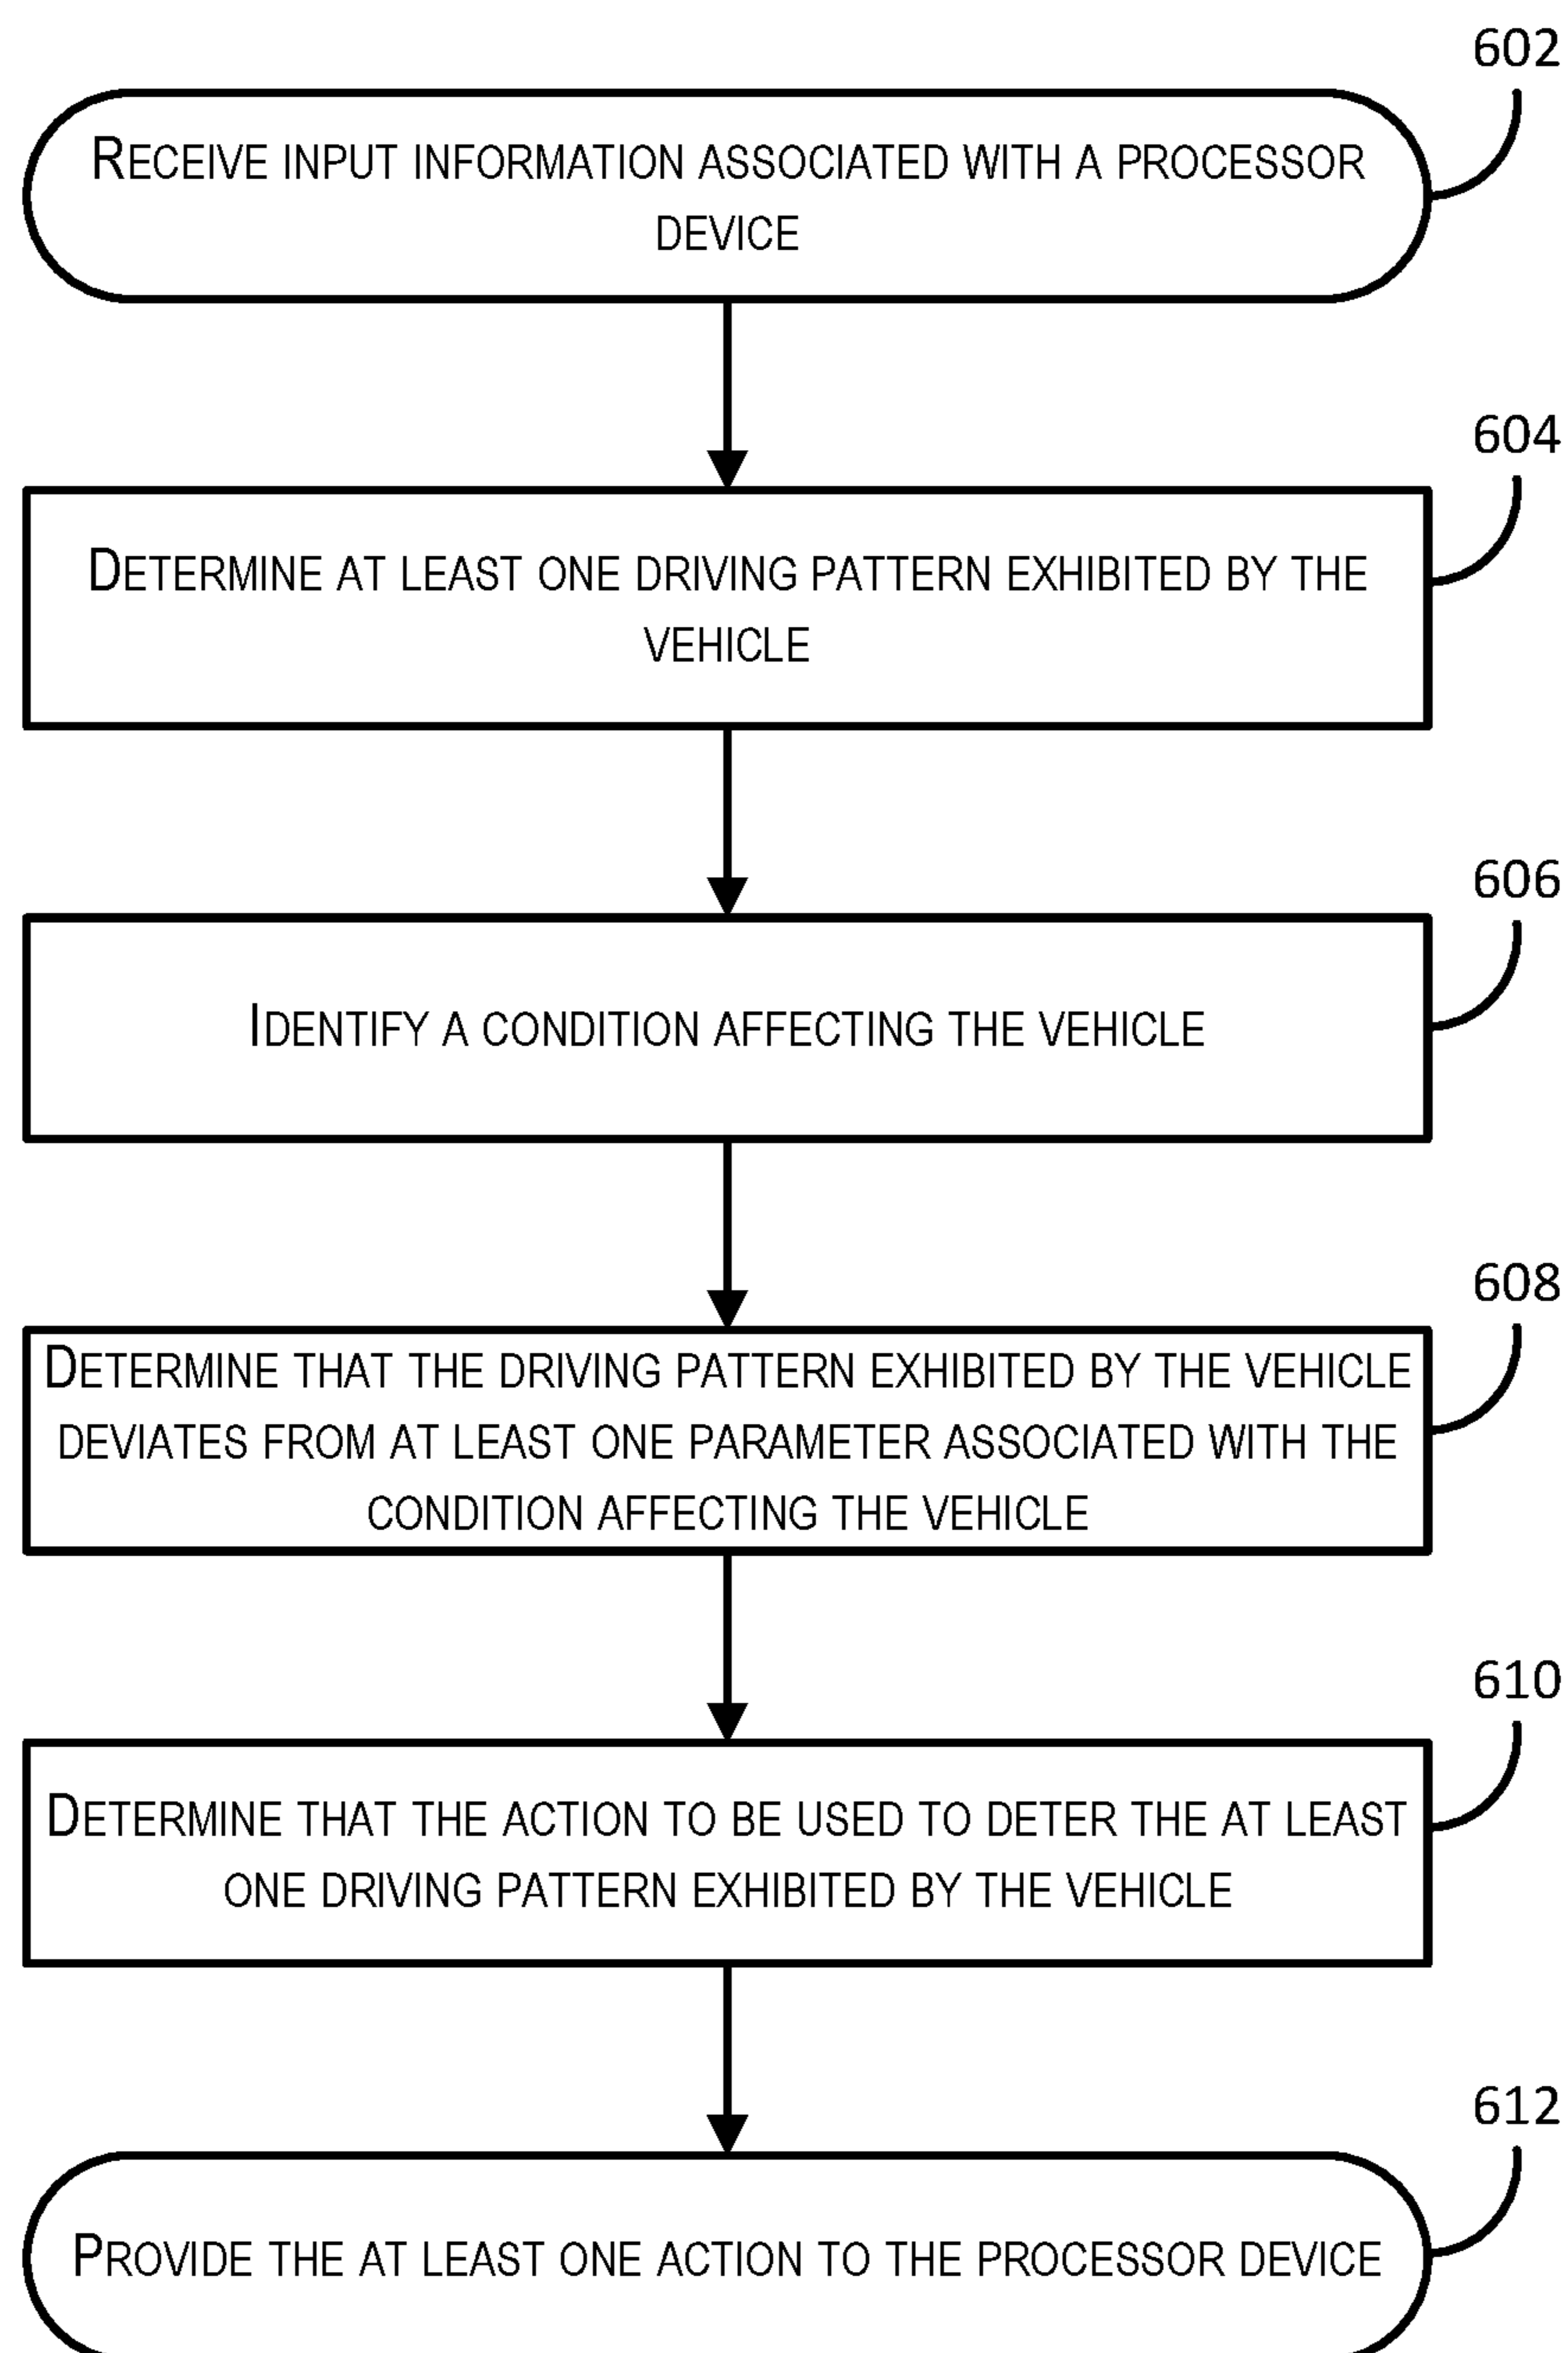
602

RECEIVE INPUT INFORMATION ASSOCIATED WITH A PROCESSOR DEVICE

604

DETERMINE AT LEAST ONE DRIVING PATTERN EXHIBITED BY THE VEHICLE

606

IDENTIFY A CONDITION AFFECTING THE VEHICLE

608

DETERMINE THAT THE DRIVING PATTERN EXHIBITED BY THE VEHICLE DEVIATES FROM AT LEAST ONE PARAMETER ASSOCIATED WITH THE CONDITION AFFECTING THE VEHICLE

610

DETERMINE THAT THE ACTION TO BE USED TO DETER THE AT LEAST ONE DRIVING PATTERN EXHIBITED BY THE VEHICLE

612

PROVIDE THE AT LEAST ONE ACTION TO THE PROCESSOR DEVICE